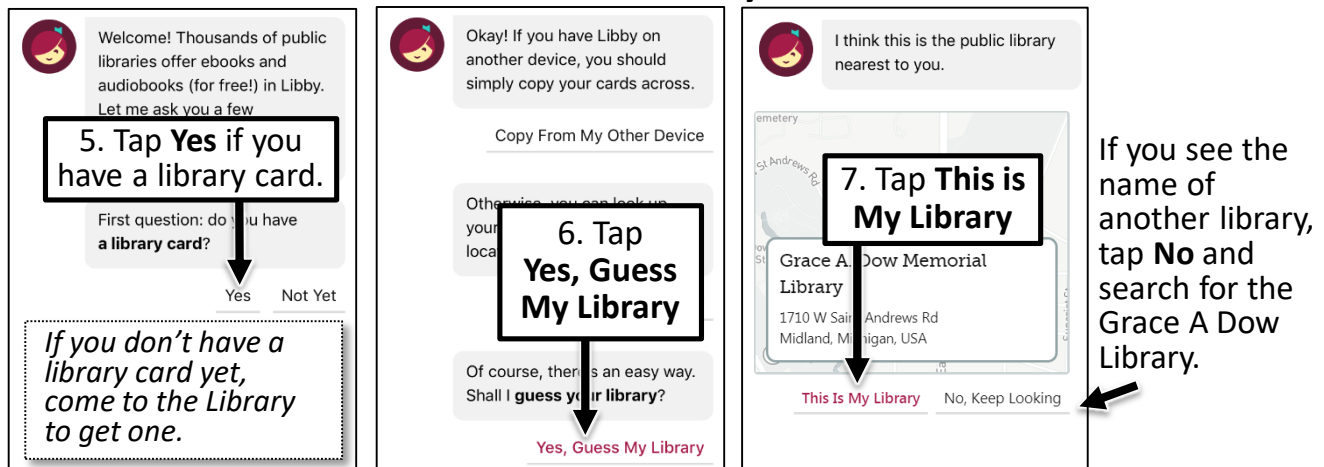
Welcome! Thousands of public libraries offer ebooks and audiobooks (for free!) in Libby. Let me ask you a few

5. Tap **Yes** if you have a library card.

First question: do you have **a library card**?

Yes

Not Yet

*If you don't have a library card yet, come to the Library to get one.*

Okay! If you have Libby on another device, you should simply copy your cards across.

Copy From My Other Device

Otherwise, you can look up your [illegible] loca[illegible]

6. Tap **Yes, Guess My Library**

Of course, there's an easy way. Shall I **guess your library**?

Yes, Guess My Library

I think this is the public library nearest to you.

emetery

St Andrews Rd

7. Tap **This is My Library**

Grace A. Dow Memorial Library

1710 W Saint Andrews Rd
Midland, Michigan, USA

This Is My Library

No, Keep Looking

If you see the name of another library, tap **No** and search for the Grace A Dow Library.